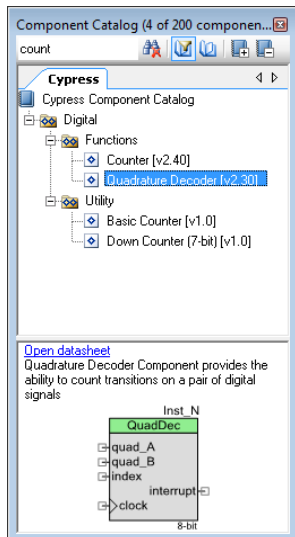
Component Catalog (4 of 200 componen...

count

Cypress

Cypress Component Catalog

Digital

Functions

Counter [v2.40]

Quadrature Decoder [v2.30]

Utility

Basic Counter [v1.0]

Down Counter (7-bit) [v1.0]

Open datasheet

Quadrature Decoder Component provides the ability to count transitions on a pair of digital signals

Inst_N

QuadDec

quad_A

quad_B

index

interrupt

clock

8-bit